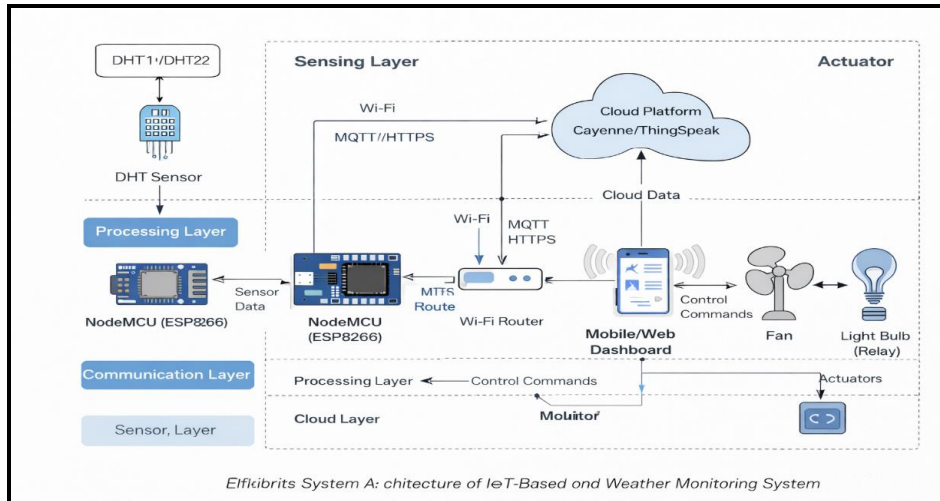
DHT1⁄/DHT22

DHT Sensor

Processing Layer

NodeMCU (ESP8266)

Sensor Data

Sensing Layer

Actuator

Wi-Fi

MQTT//HTTPS

Cloud Platform
Cayenne/ThingSpeak

Cloud Data

Wi-Fi

MQTT
HTTPS

NodeMCU
(ESP8266)

MTTS
Route

Wi-Fi Router

Mobile/Web
Dashboard

Control
Commands

Fan

Light Bulb
(Relay)

Communication Layer

Processing Layer

Control Commands

Actuators

Cloud Layer

Molulitor

Sensor, Layer

Elfkibrits System A: chitecture of IeT-Based ond Weather Monitoring System